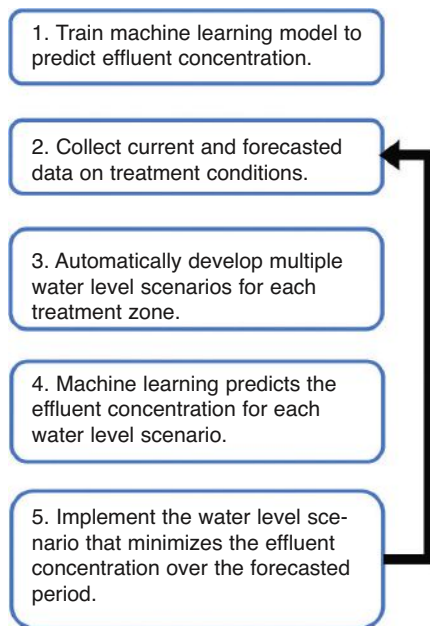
1. Train machine learning model to predict effluent concentration.

2. Collect current and forecasted data on treatment conditions.

3. Automatically develop multiple water level scenarios for each treatment zone.

4. Machine learning predicts the effluent concentration for each water level scenario.

5. Implement the water level scenario that minimizes the effluent concentration over the forecasted period.